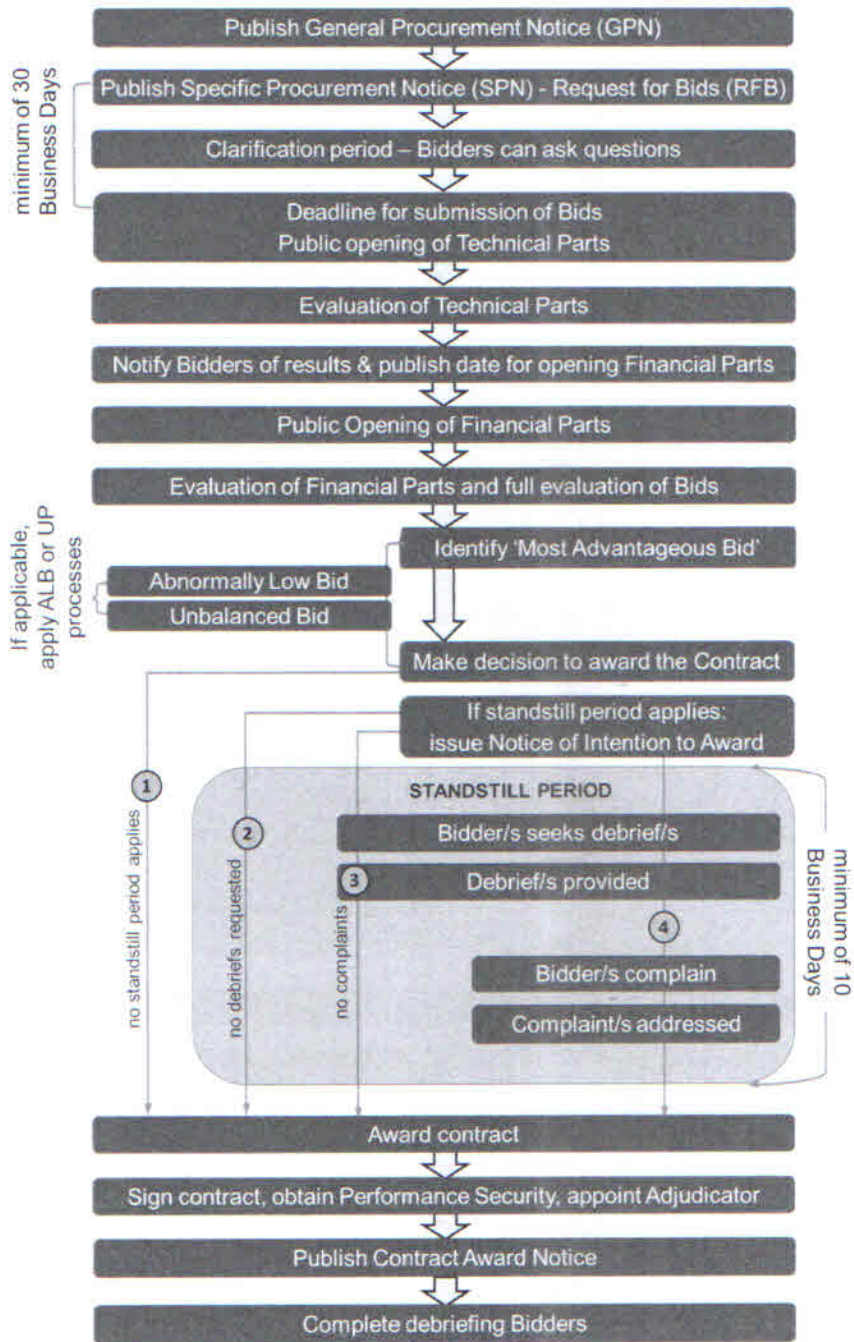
Publish General Procurement Notice (GPN)

minimum of 30 Business Days

Publish Specific Procurement Notice (SPN) - Request for Bids (RFB)

Clarification period – Bidders can ask questions

Deadline for submission of Bids
Public opening of Technical Parts

Evaluation of Technical Parts

Notify Bidders of results & publish date for opening Financial Parts

Public Opening of Financial Parts

Evaluation of Financial Parts and full evaluation of Bids

If applicable, apply ALB or UP processes

Identify 'Most Advantageous Bid'

Abnormally Low Bid

Unbalanced Bid

Make decision to award the Contract

If standstill period applies: issue Notice of Intention to Award

1 no standstill period applies

STANDSTILL PERIOD

2 no debriefs requested

Bidder/s seeks debrief/s

3 no complaints

Debrief/s provided

4

Bidder/s complain

Complaint/s addressed

minimum of 10 Business Days

Award contract

Sign contract, obtain Performance Security, appoint Adjudicator

Publish Contract Award Notice

Complete debriefing Bidders